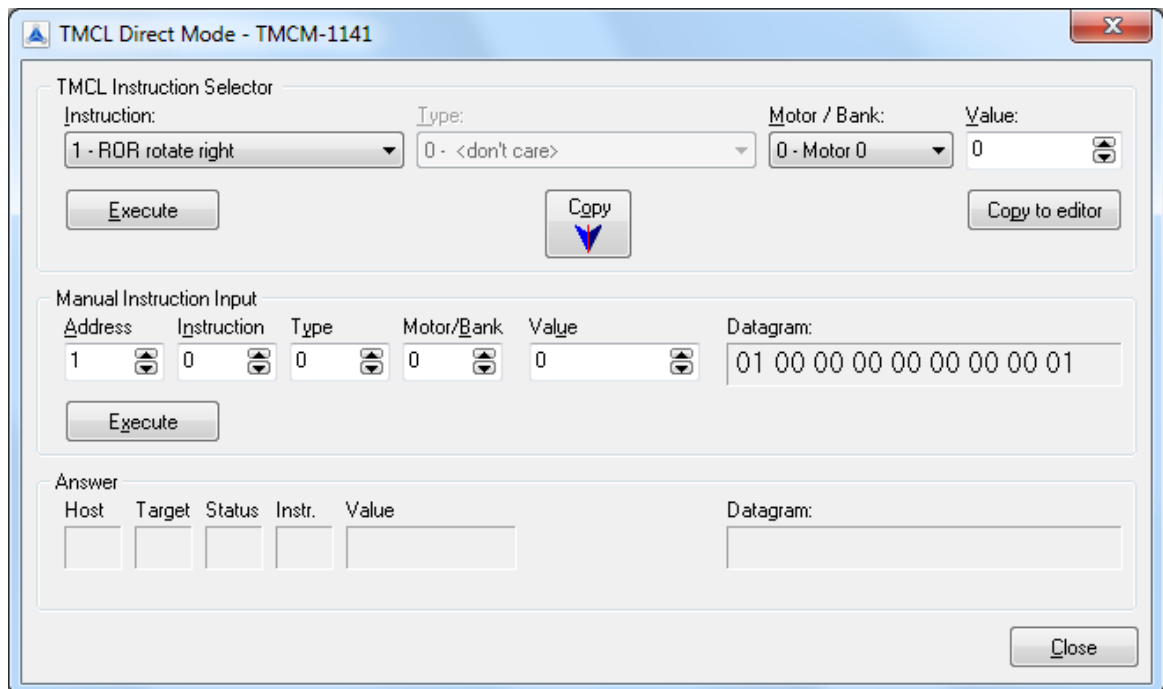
TMCL Direct Mode - TMCM-1141

TMCL Instruction Selector
Instruction:
1 - ROR rotate right
Type:
0 - <don't care>
Motor / Bank:
0 - Motor 0
Value:
0
Execute
Copy
Copy to editor

Manual Instruction Input
Address
1
Instruction
0
Type
0
Motor/Bank
0
Value
0
Datagram:
01 00 00 00 00 00 00 01
Execute

Answer
Host
Target
Status
Instr.
Value
Datagram:

Close